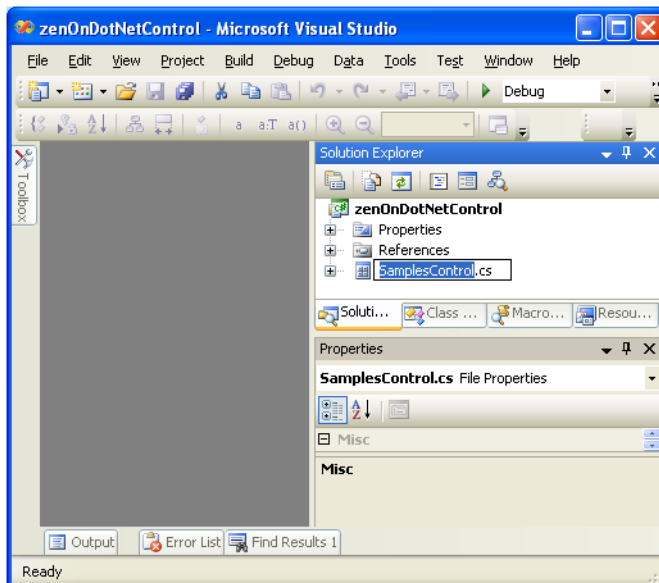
zenOnDotNetControl - Microsoft Visual Studio

File Edit View Project Build Debug Data Tools Test Window Help

Debug

a a:T a()

Toolbox

Solution Explorer

zenOnDotNetControl
Properties
References
SamplesControl.cs

Soluti... Class ... Macro... Resou...

Properties

SamplesControl.cs File Properties

Misc

Misc

Output Error List Find Results 1

Ready